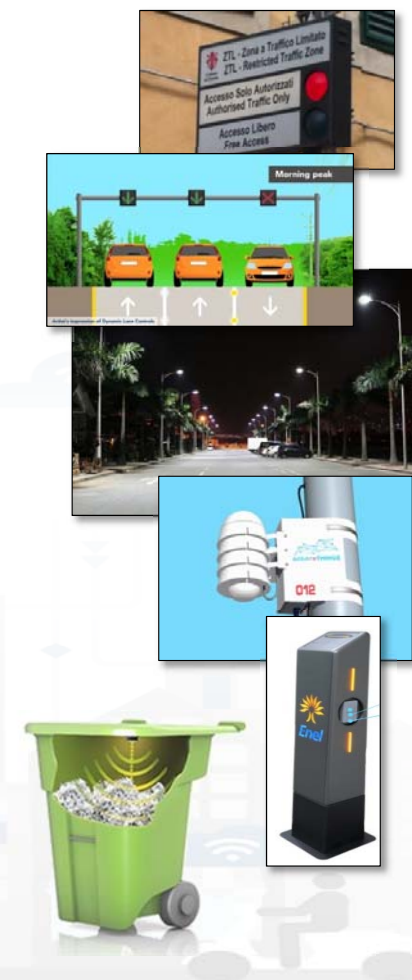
ZTL - Zona a Traffico Limitato
ZTL - Restricted Traffic Zone

Accesso Solo Autorizzati
Authorised Traffic Only

Accesso Libero
Free Access

Morning peak

Artist's impression of Dynamic Lane Controls

012

Enel